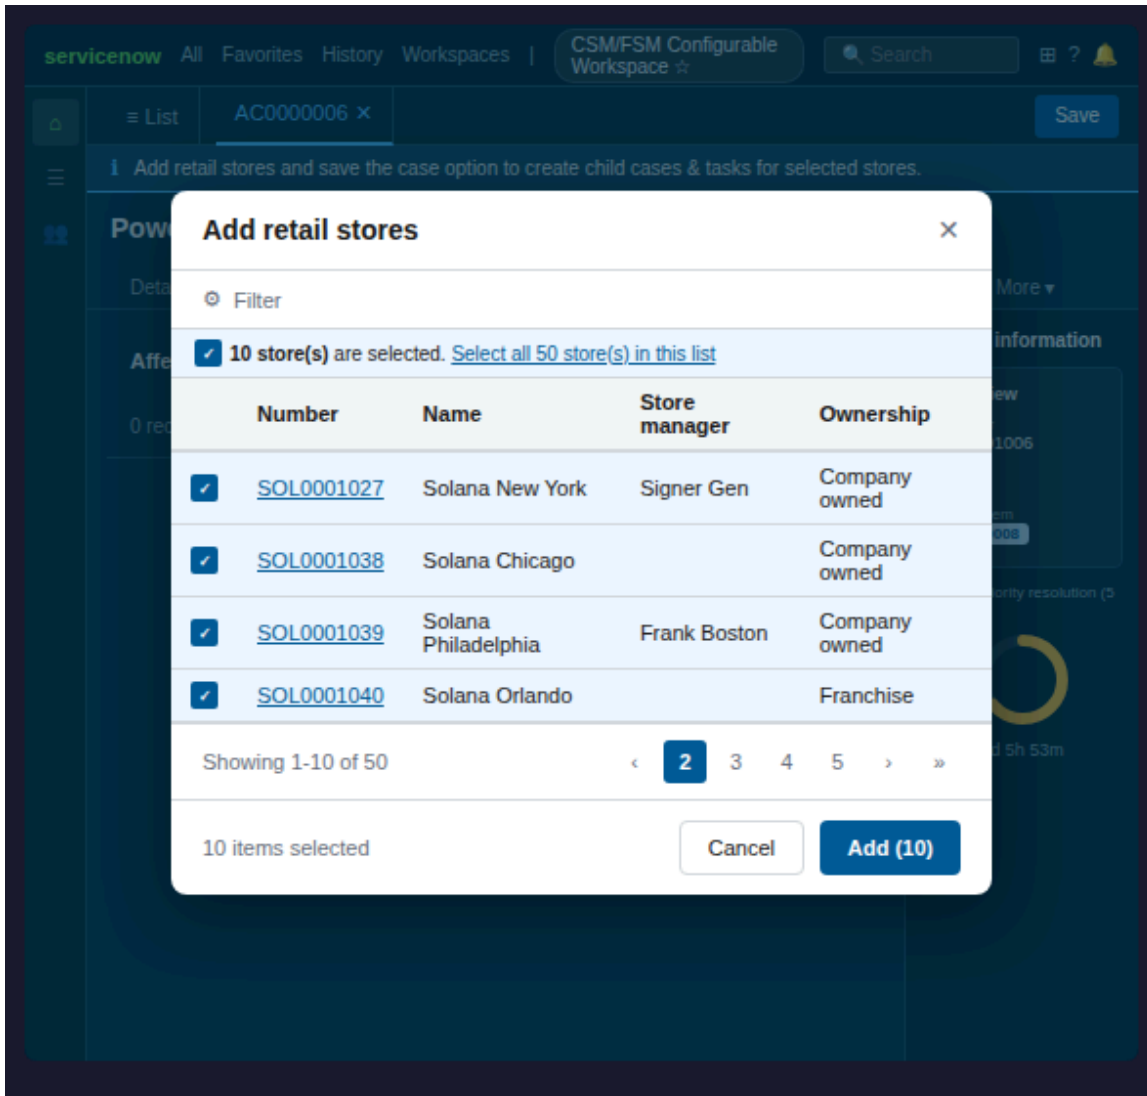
servicenow All Favorites History Workspaces | CSM/FSM Configurable Workspace ☆ Search

≡ List AC0000006 ✕ Save

ℹ Add retail stores and save the case option to create child cases & tasks for selected stores.

Pow

Deta

Affe

0 rec

More ▾

information

ew

1006

em

008

ority resolution (5

d 5h 53m

Add retail stores ✕

Filter

10 store(s) are selected. Select all 50 store(s) in this list

| | Number | Name | Store manager | Ownership |
|---|---|---|---|---|
| ✓ | SOL0001027 | Solana New York | Signer Gen | Company owned |
| ✓ | SOL0001038 | Solana Chicago | | Company owned |
| ✓ | SOL0001039 | Solana Philadelphia | Frank Boston | Company owned |
| ✓ | SOL0001040 | Solana Orlando | | Franchise |

Showing 1-10 of 50 ‹ 2 3 4 5 › »

10 items selected Cancel Add (10)